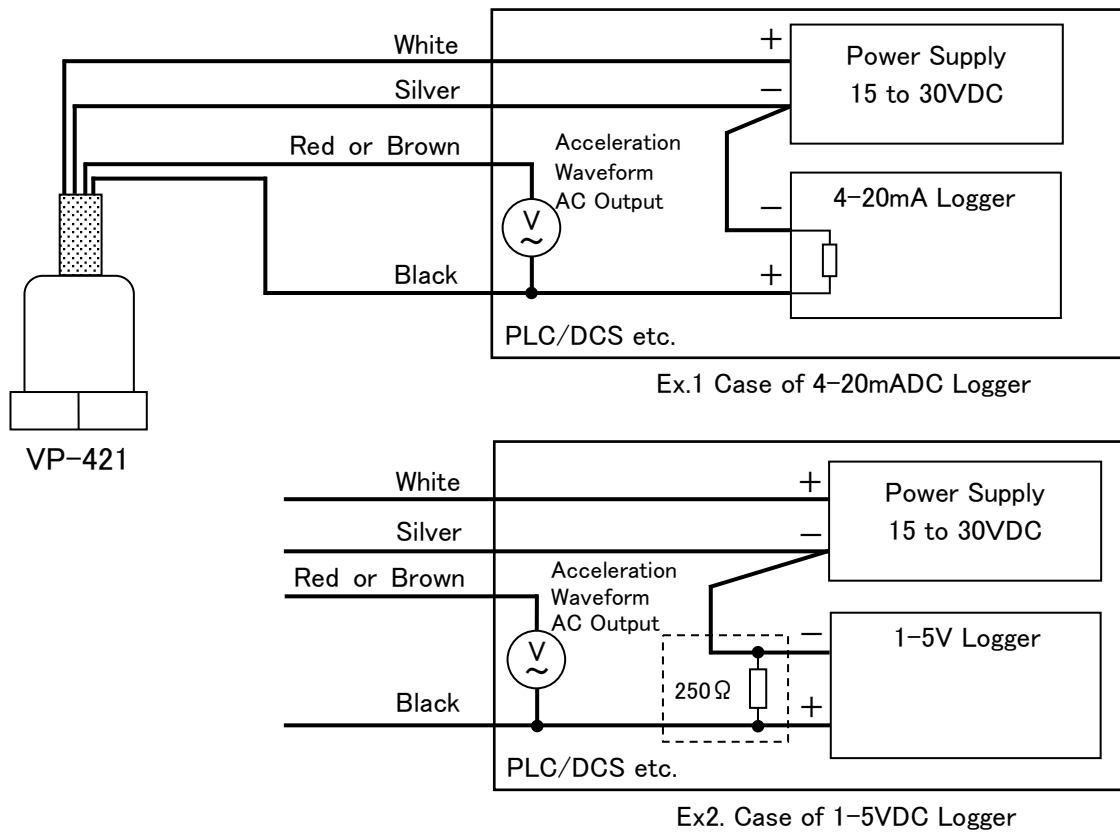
White
Silver
Red or Brown
Black
+
−
Power Supply
15 to 30VDC
Acceleration
Waveform
AC Output
V
~
4-20mA Logger
−
+
PLC/DCS etc.
VP-421

Ex.1 Case of 4-20mADC Logger

White
Silver
Red or Brown
Black
+
−
Power Supply
15 to 30VDC
Acceleration
Waveform
AC Output
V
~
1-5V Logger
−
+
250Ω
PLC/DCS etc.

Ex2. Case of 1-5VDC Logger